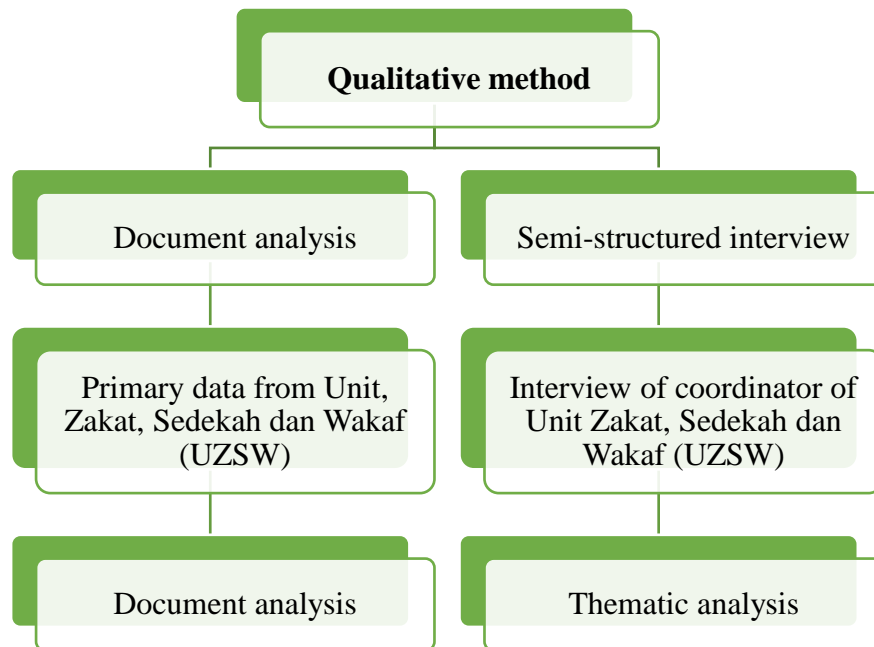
Qualitative method

Document analysis

Semi-structured interview

Primary data from Unit, Zakat, Sedekah dan Wakaf (UZSW)

Interview of coordinator of Unit Zakat, Sedekah dan Wakaf (UZSW)

Document analysis

Thematic analysis